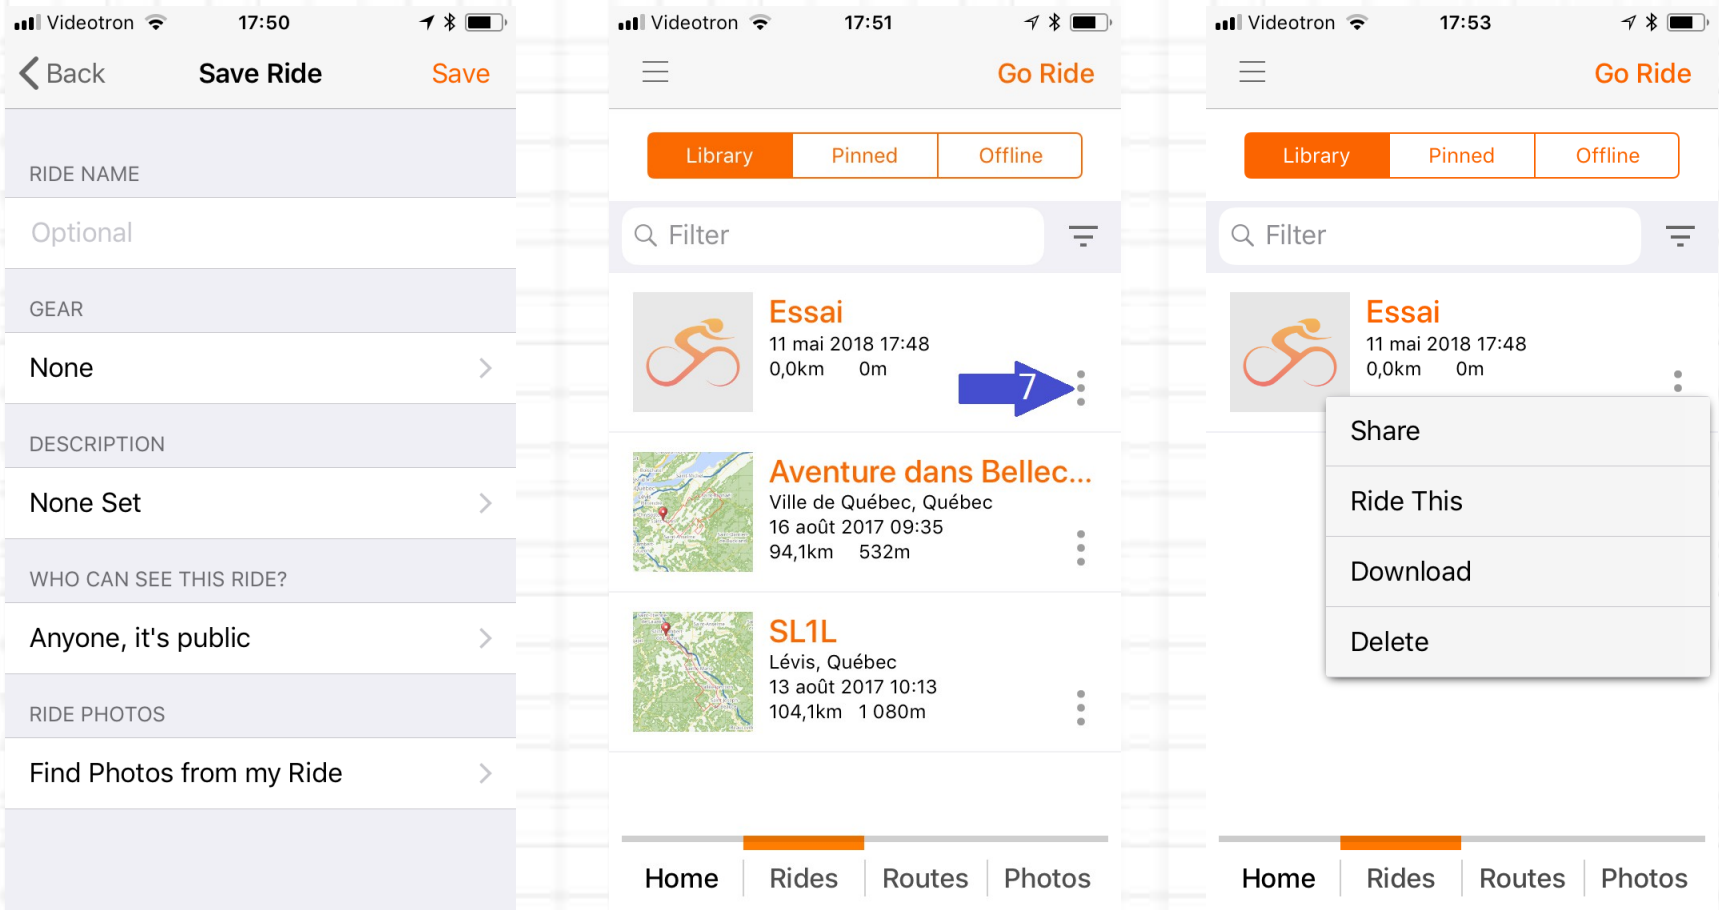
Videotron 17:50

Back Save Ride Save

RIDE NAME

Optional

GEAR

None

DESCRIPTION

None Set

WHO CAN SEE THIS RIDE?

Anyone, it's public

RIDE PHOTOS

Find Photos from my Ride

Videotron 17:51

Go Ride

Library Pinned Offline

Filter

Essai
11 mai 2018 17:48
0,0km 0m

7

Aventure dans Bellec...
Ville de Québec, Québec
16 août 2017 09:35
94,1km 532m

SL1L
Lévis, Québec
13 août 2017 10:13
104,1km 1 080m

Home Rides Routes Photos

Videotron 17:53

Go Ride

Library Pinned Offline

Filter

Essai
11 mai 2018 17:48
0,0km 0m

Share
Ride This
Download
Delete

Home Rides Routes Photos